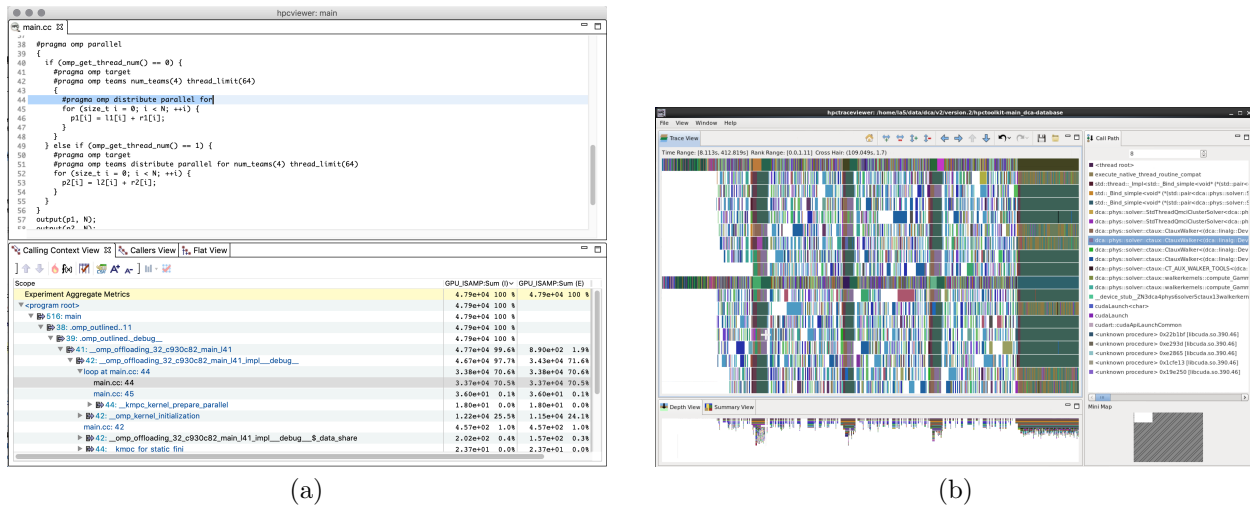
hpcviewer: main

main.cc

38 #pragma omp parallel
39 {
40 if (omp_get_thread_num() == 0) {
41 #pragma omp target
42 #pragma omp teams num_teams(4) thread_limit(64)
43 {
44 #pragma omp distribute parallel for
45 for (size_t i = 0; i < N; ++i) {
46 p1[i] = l1[i] + r1[i];
47 }
48 }
49 } else if (omp_get_thread_num() == 1) {
50 #pragma omp target
51 #pragma omp teams distribute parallel for num_teams(4) thread_limit(64)
52 for (size_t i = 0; i < N; ++i) {
53 p2[i] = l2[i] + r2[i];
54 }
55 }
56 }
57 output(p1, N);

Calling Context View | Callers View | Flat View

| Scope | GPU_ISAMP:Sum (I) | GPU_ISAMP:Sum (E) |
|---|---|---|
| Experiment Aggregate Metrics | 4.79e+04 100 % | 4.79e+04 100 % |
| <program root> | 4.79e+04 100 % | |
| 516: main | 4.79e+04 100 % | |
| 38: .omp_outlined..11 | 4.79e+04 100 % | |
| 39: .omp_outlined._debug__ | 4.79e+04 100 % | |
| 41: __omp_offloading_32_c930c82_main_l41 | 4.77e+04 99.6% | 8.90e+02 1.9% |
| 42: __omp_offloading_32_c930c82_main_l41_impl__debug__ | 4.67e+04 97.7% | 3.43e+04 71.6% |
| loop at main.cc: 44 | 3.38e+04 70.6% | 3.38e+04 70.6% |
| main.cc: 44 | 3.37e+04 70.5% | 3.37e+04 70.5% |
| main.cc: 45 | 3.60e+01 0.1% | 3.60e+01 0.1% |
| 44: __kmpc_kernel_prepare_parallel | 1.80e+01 0.0% | 1.80e+01 0.0% |
| 42: __omp_kernel_initialization | 1.22e+04 25.5% | 1.15e+04 24.1% |
| main.cc: 42 | 4.57e+02 1.0% | 4.57e+02 1.0% |
| 42: __omp_offloading_32_c930c82_main_l41_impl__debug__$_data_share | 2.02e+02 0.4% | 1.57e+02 0.3% |
| 44: __kmpc for static fini | 2.37e+01 0.0% | 2.37e+01 0.0% |

(a)

hpctraceviewer: /home/la5/data/dca/v2/version.2/hpctoolkit-main_dca-database

File View Window Help

Trace View

Time Range: [8.113s, 412.819s] Rank Range: [0.0,1.11] Cross Hair: (109.049s, 1.7)

Call Path

8

<thread root>
execute_native_thread_routine_compat
std::thread::_Impl<std::_Bind_simple<void* (*(std::pair<
std::_Bind_simple<void* (*(std::pair<dca::phys::solver::S
std::_Bind_simple<void* (*(std::pair<dca::phys::solver::S
dca::phys::solver::StdThreadQmciClusterSolver<dca::ph
dca::phys::solver::StdThreadQmciClusterSolver<dca::ph
dca::phys::solver::ctaux::CtauxWalker<(dca::linalg::Dev
dca::phys::solver::ctaux::CtauxWalker<(dca::linalg::Dev
dca::phys::solver::ctaux::CtauxWalker<(dca::linalg::Dev
dca::phys::solver::ctaux::CtauxWalker<(dca::linalg::Dev
dca::phys::solver::ctaux::CT_AUX_WALKER_TOOLS<(dca
dca::phys::solver::ctaux::walkerkernels::compute_Gamm
dca::phys::solver::ctaux::walkerkernels::compute_Gamm
__device_stub__ZN3dca4phys6solver5ctaux13walkerkern
cudaLaunch<char>
cudaLaunch
cudart::cudaApiLaunchCommon
<unknown procedure> 0x22b1bf [libcuda.so.390.46]
<unknown procedure> 0xe293d [libcuda.so.390.46]
<unknown procedure> 0xe2865 [libcuda.so.390.46]
<unknown procedure> 0x1cfe13 [libcuda.so.390.46]
<unknown procedure> 0x19e250 [libcuda.so.390.46]

Depth View | Summary View

Mini Map

(b)